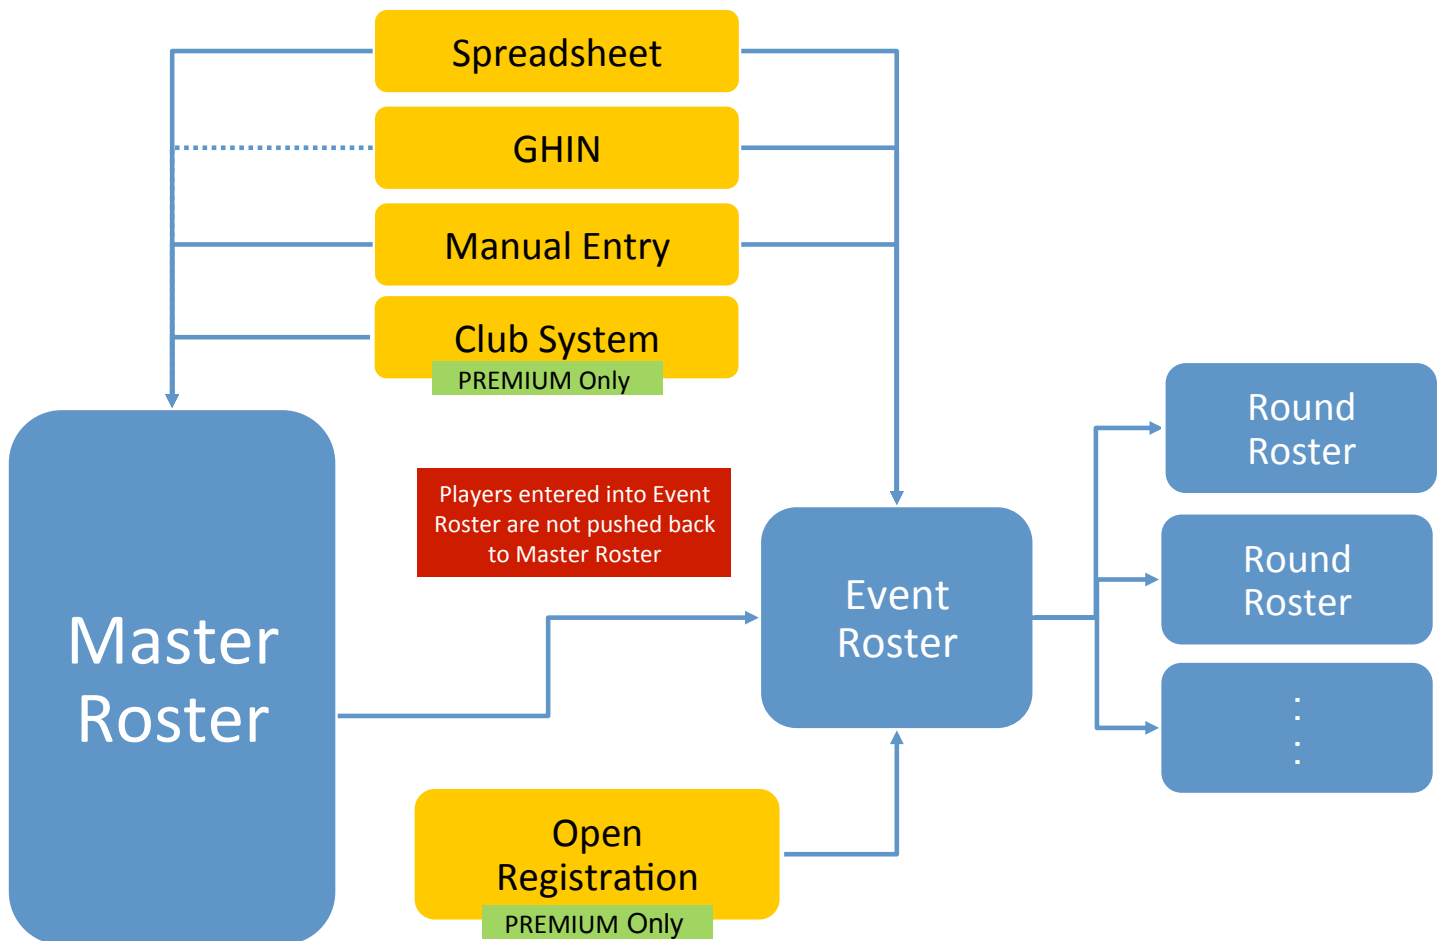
Spreadsheet

GHIN

Manual Entry

Club System

PREMIUM Only

Master Roster

Players entered into Event Roster are not pushed back to Master Roster

Event Roster

Round Roster

Round Roster

⋮

Open Registration

PREMIUM Only